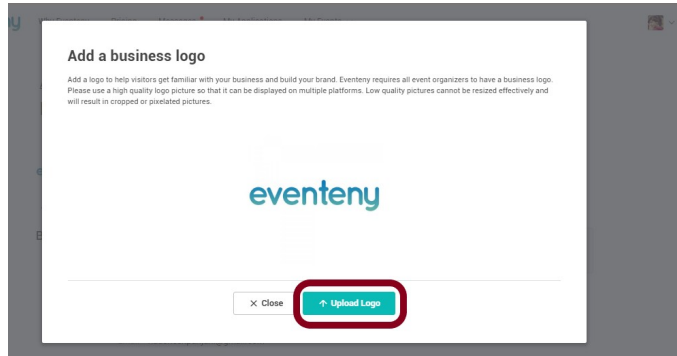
Add a business logo

Add a logo to help visitors get familiar with your business and build your brand. Eventeny requires all event organizers to have a business logo. Please use a high quality logo picture so that it can be displayed on multiple platforms. Low quality pictures cannot be resized effectively and will result in cropped or pixelated pictures.

eventeny

× Close

↑ Upload Logo